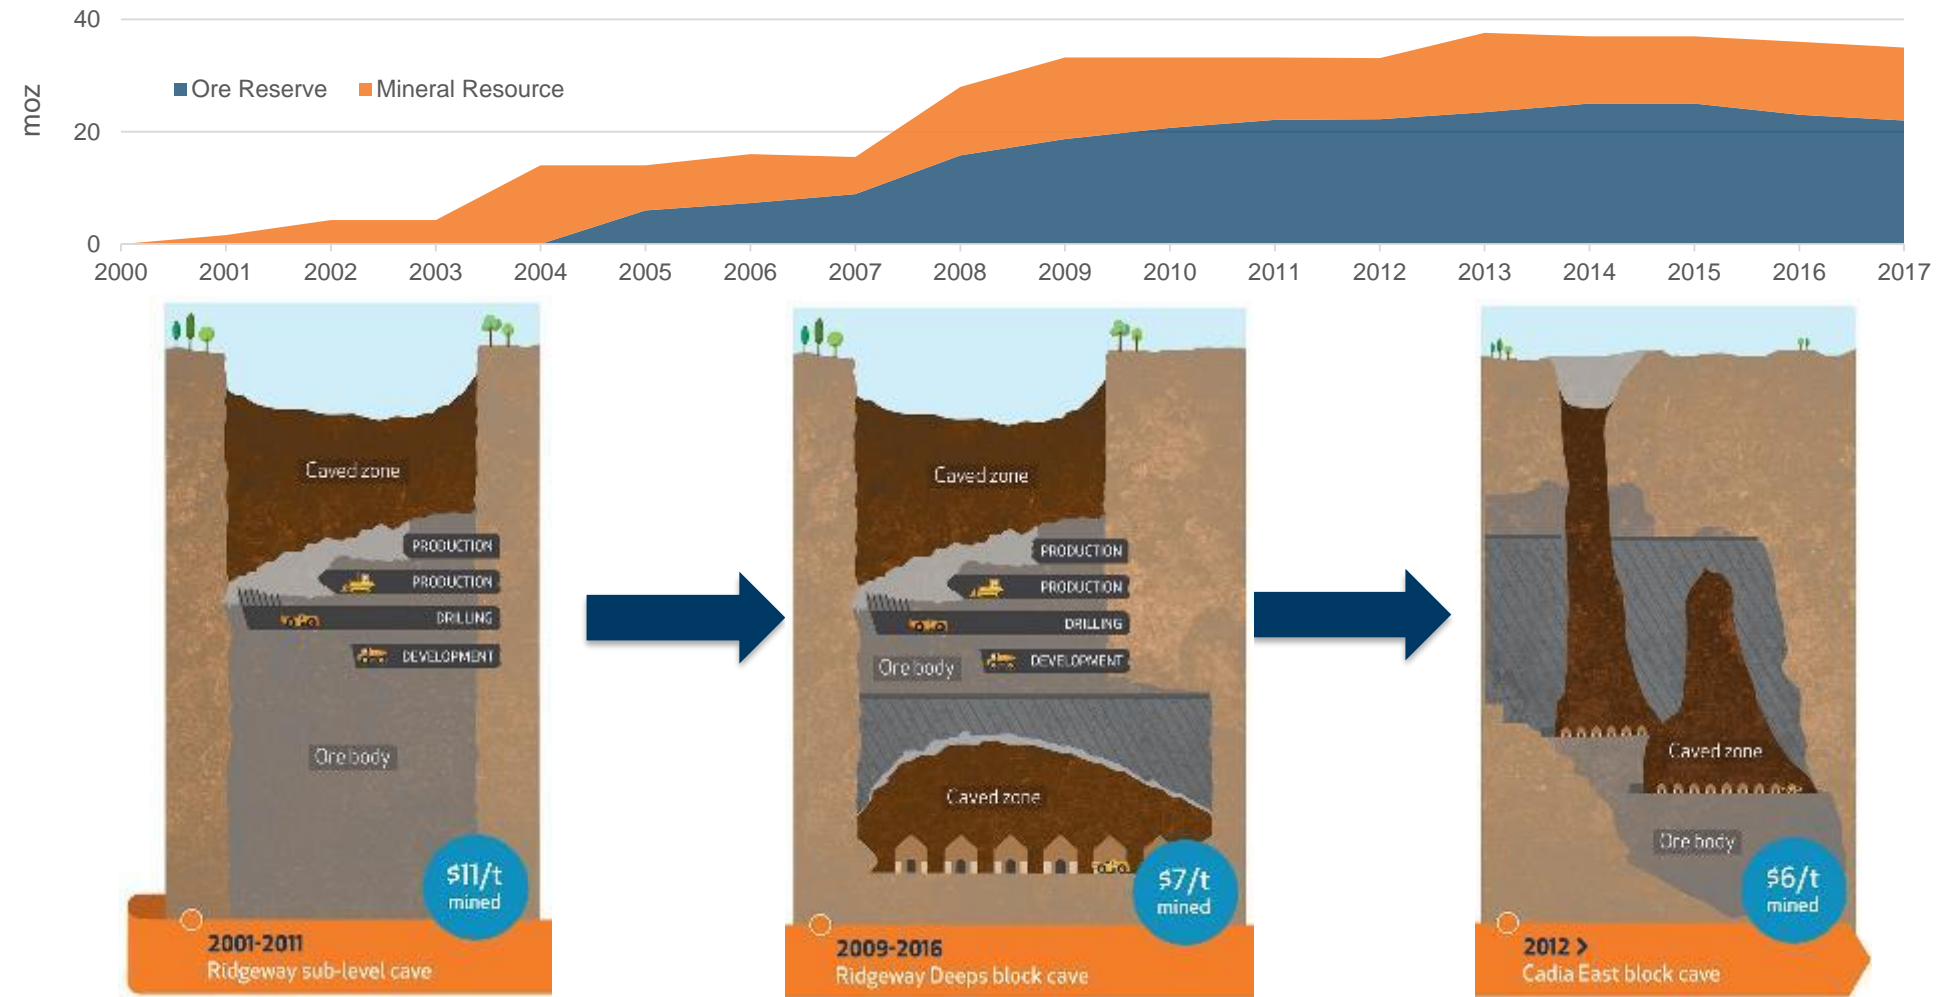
40

20

0

moz

Ore Reserve Mineral Resource

2000 2001 2002 2003 2004 2005 2006 2007 2008 2009 2010 2011 2012 2013 2014 2015 2016 2017

Caved zone

PRODUCTION

PRODUCTION

DRILLING

DEVELOPMENT

Ore body

$11/t mined

2001-2011
Ridgeway sub-level cave

Caved zone

PRODUCTION

PRODUCTION

DRILLING

Ore body

DEVELOPMENT

Caved zone

$7/t mined

2009-2016
Ridgeway Deeps block cave

Caved zone

Ore body

$6/t mined

2012 >
Cadia East block cave